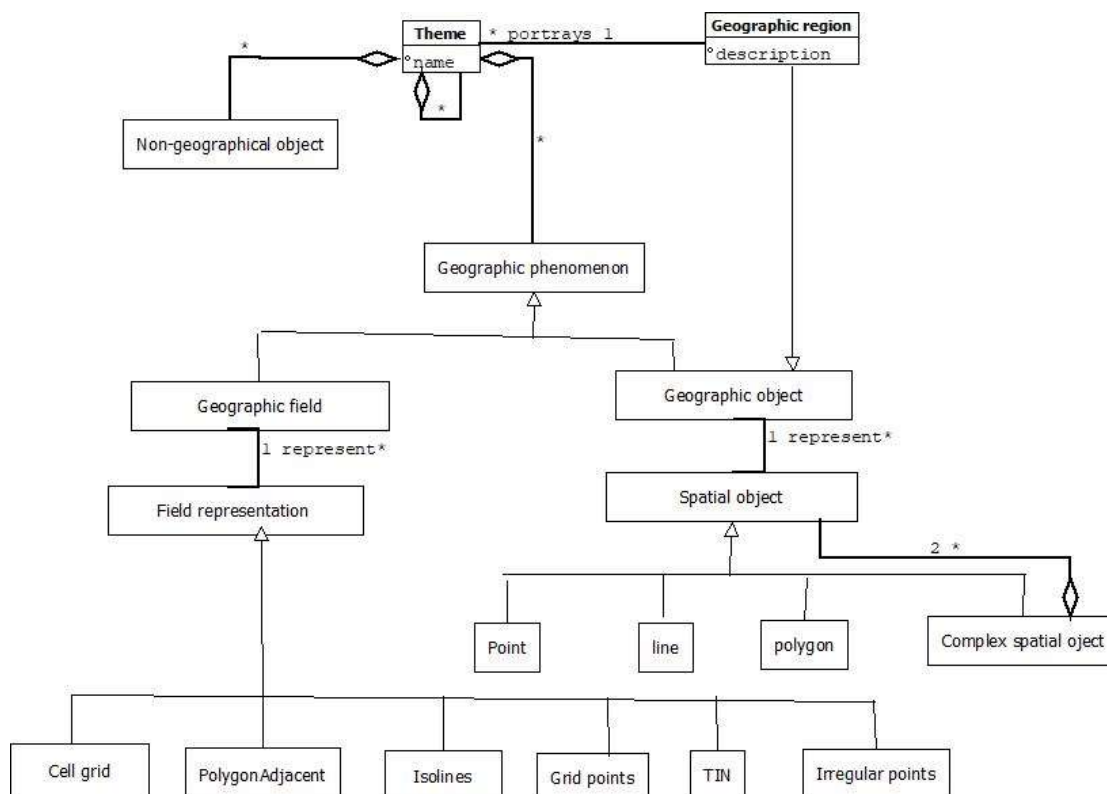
Theme
°name
* portrays 1
Geographic region
°description
*
*
Non-geographical object
*
Geographic phenomenon
Geographic field
1 represent*
Field representation
Geographic object
1 represent*
Spatial object
2 *
Point
line
polygon
Complex spatial oject
Cell grid
PolygonAdjacent
Isolines
Grid points
TIN
Irregular points